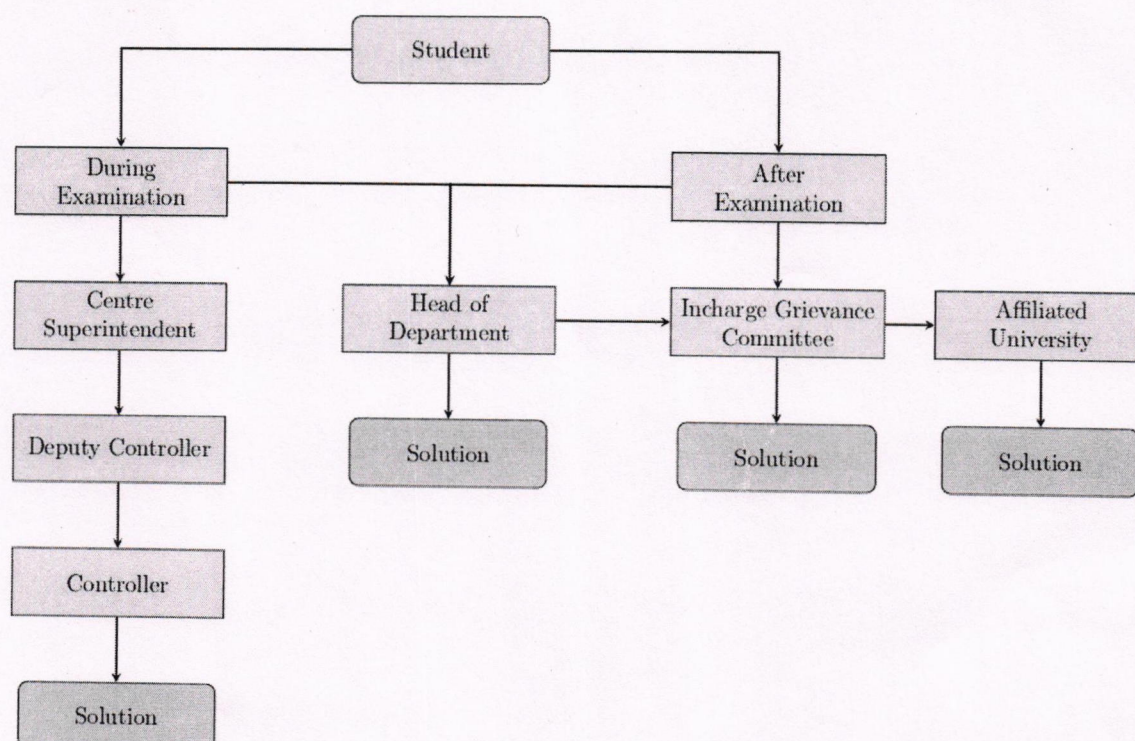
Student

During Examination

After Examination

Centre Superintendent

Head of Department

Incharge Grievance Committee

Affiliated University

Deputy Controller

Solution

Solution

Solution

Controller

Solution